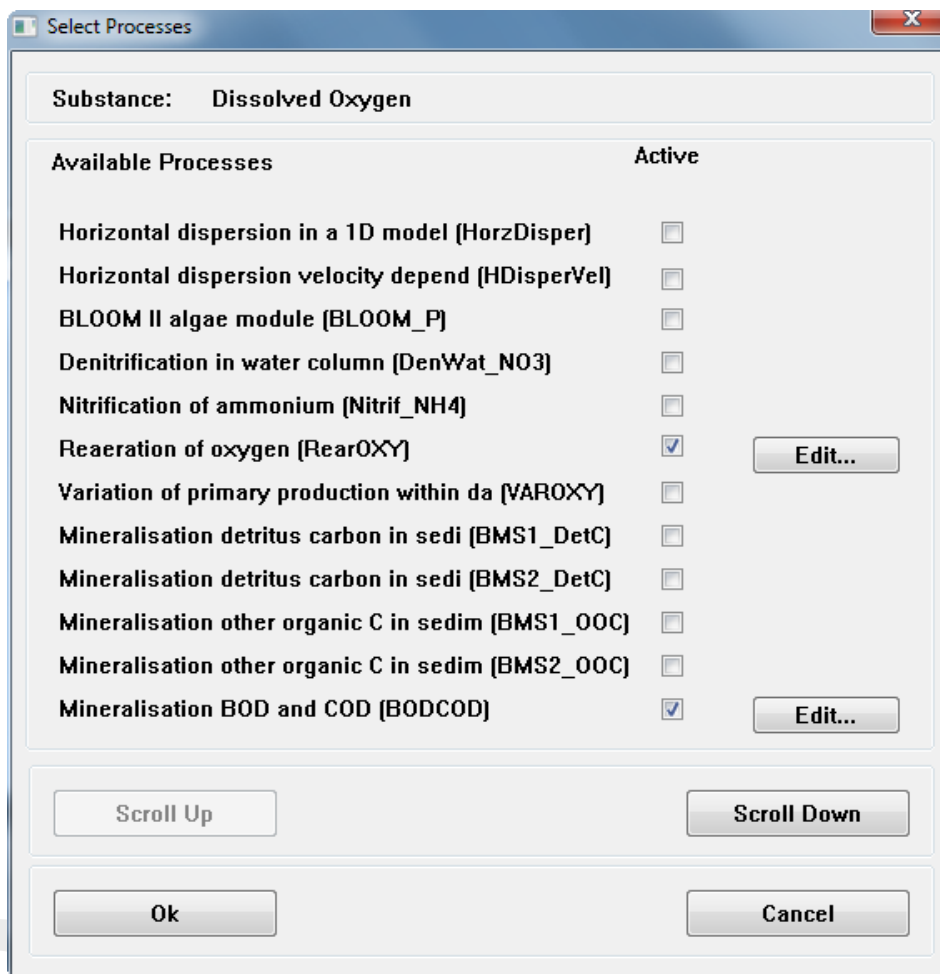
Select Processes

Substance: Dissolved Oxygen

Available Processes

Active

Horizontal dispersion in a 1D model (HorzDisper)

Horizontal dispersion velocity depend (HDisperVel)

BLOOM II algae module (BLOOM_P)

Denitrification in water column (DenWat_NO3)

Nitrification of ammonium (Nitrif_NH4)

Reaeration of oxygen (RearOXY)

Edit...

Variation of primary production within da (VAROXY)

Mineralisation detritus carbon in sedi (BMS1_DetC)

Mineralisation detritus carbon in sedi (BMS2_DetC)

Mineralisation other organic C in sedim (BMS1_OOC)

Mineralisation other organic C in sedim (BMS2_OOC)

Mineralisation BOD and COD (BODCOD)

Edit...

Scroll Up

Scroll Down

Ok

Cancel